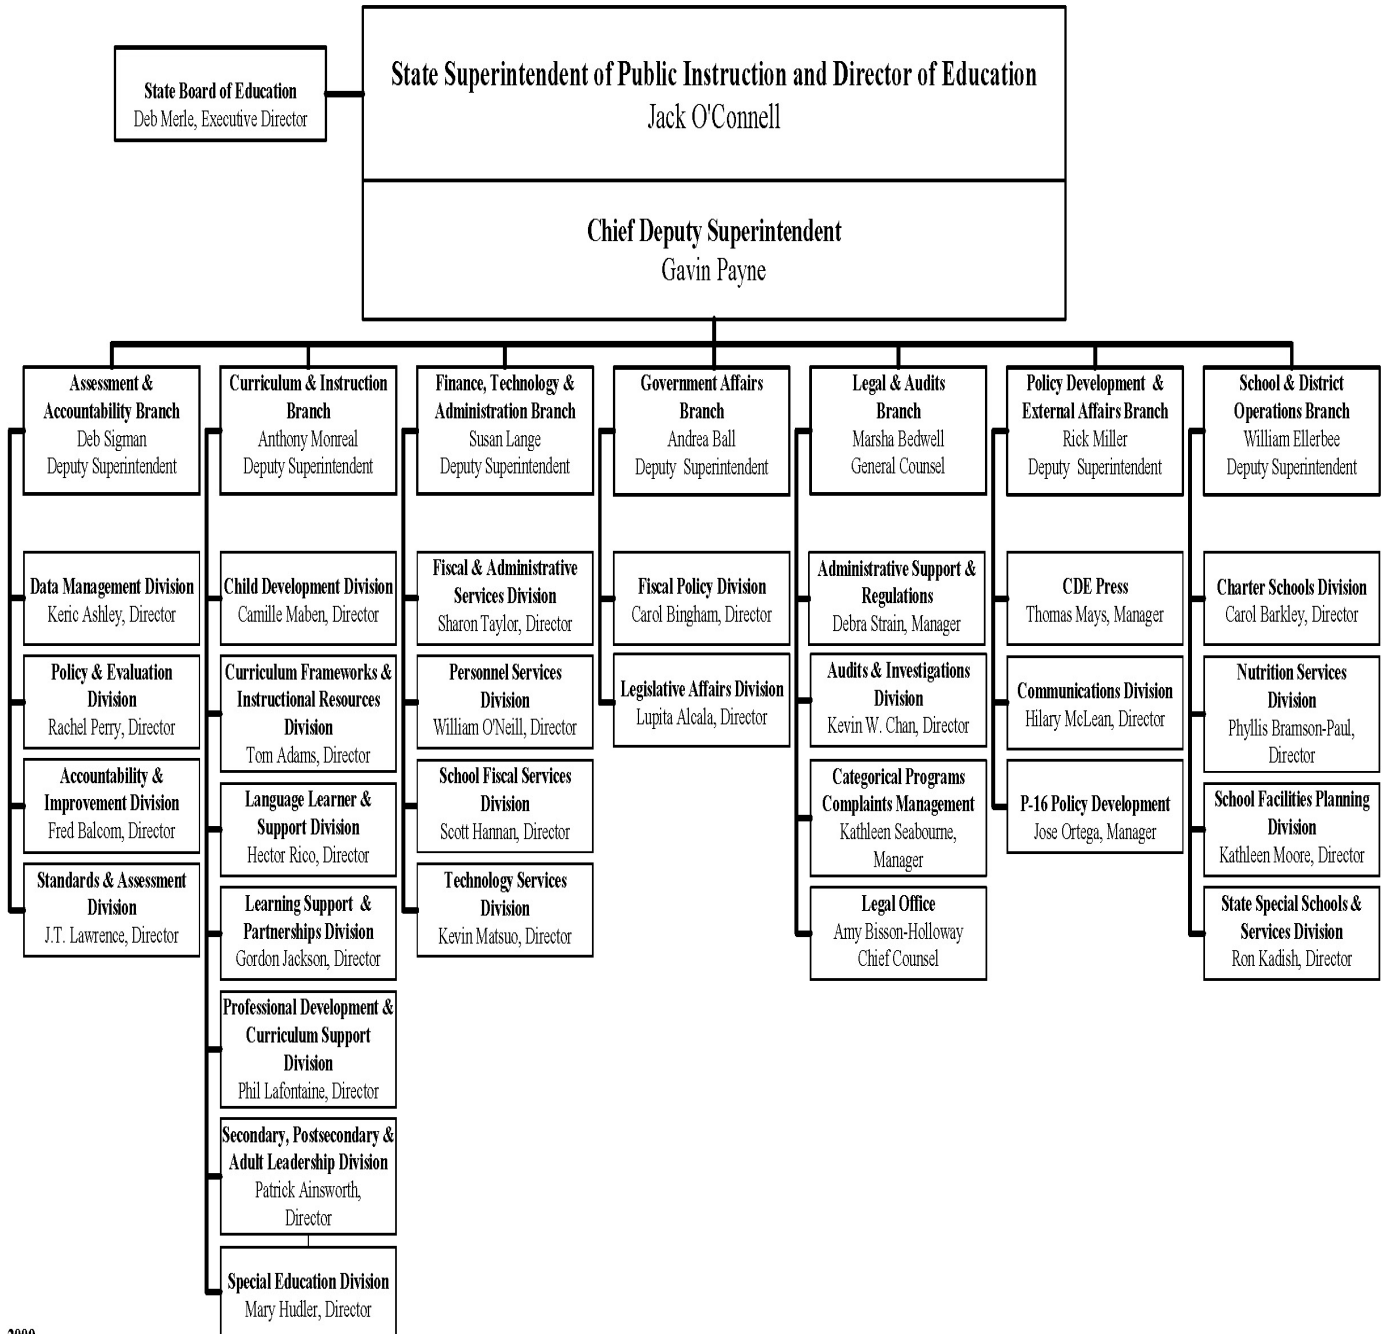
State Board of Education
Deb Merle, Executive Director

State Superintendent of Public Instruction and Director of Education
Jack O'Connell

Chief Deputy Superintendent
Gavin Payne

Assessment & Accountability Branch
Deb Sigman
Deputy Superintendent

Data Management Division
Keric Ashley, Director

Policy & Evaluation Division
Rachel Perry, Director

Accountability & Improvement Division
Fred Balcom, Director

Standards & Assessment Division
J.T. Lawrence, Director

Curriculum & Instruction Branch
Anthony Monreal
Deputy Superintendent

Child Development Division
Camille Maben, Director

Curriculum Frameworks & Instructional Resources Division
Tom Adams, Director

Language Learner & Support Division
Hector Rico, Director

Learning Support & Partnerships Division
Gordon Jackson, Director

Professional Development & Curriculum Support Division
Phil Lafontaine, Director

Secondary, Postsecondary & Adult Leadership Division
Patrick Ainsworth, Director

Special Education Division
Mary Hudler, Director

Finance, Technology & Administration Branch
Susan Lange
Deputy Superintendent

Fiscal & Administrative Services Division
Sharon Taylor, Director

Personnel Services Division
William O'Neill, Director

School Fiscal Services Division
Scott Hannan, Director

Technology Services Division
Kevin Matsuo, Director

Government Affairs Branch
Andrea Ball
Deputy Superintendent

Fiscal Policy Division
Carol Bingham, Director

Legislative Affairs Division
Lupita Alcala, Director

Legal & Audits Branch
Marsha Bedwell
General Counsel

Administrative Support & Regulations
Debra Strain, Manager

Audits & Investigations Division
Kevin W. Chan, Director

Categorical Programs Complaints Management
Kathleen Seabourne, Manager

Legal Office
Amy Bisson-Holloway
Chief Counsel

Policy Development & External Affairs Branch
Rick Miller
Deputy Superintendent

CDE Press
Thomas Mays, Manager

Communications Division
Hilary McLean, Director

P-16 Policy Development
Jose Ortega, Manager

School & District Operations Branch
William Ellerbee
Deputy Superintendent

Charter Schools Division
Carol Barkley, Director

Nutrition Services Division
Phyllis Bramson-Paul, Director

School Facilities Planning Division
Kathleen Moore, Director

State Special Schools & Services Division
Ron Kadish, Director

2000